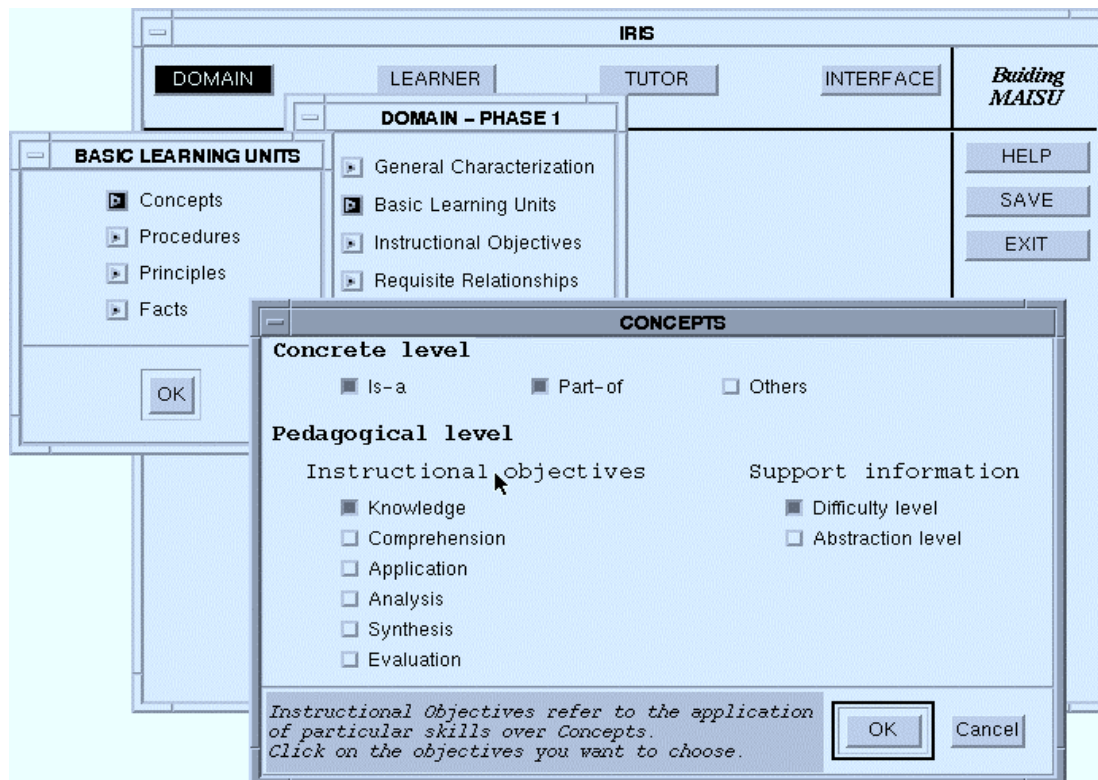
IRIS

DOMAIN LEARNER TUTOR INTERFACE

Buiding MAISU

HELP
SAVE
EXIT

DOMAIN – PHASE 1

General Characterization
Basic Learning Units
Instructional Objectives
Requisite Relationships

BASIC LEARNING UNITS

Concepts
Procedures
Principles
Facts

OK

CONCEPTS

Concrete level

Is-a
Part-of
Others

Pedagogical level

Instructional objectives

Knowledge
Comprehension
Application
Analysis
Synthesis
Evaluation

Support information

Difficulty level
Abstraction level

Instructional Objectives refer to the application of particular skills over Concepts.
Click on the objectives you want to choose.

OK
Cancel